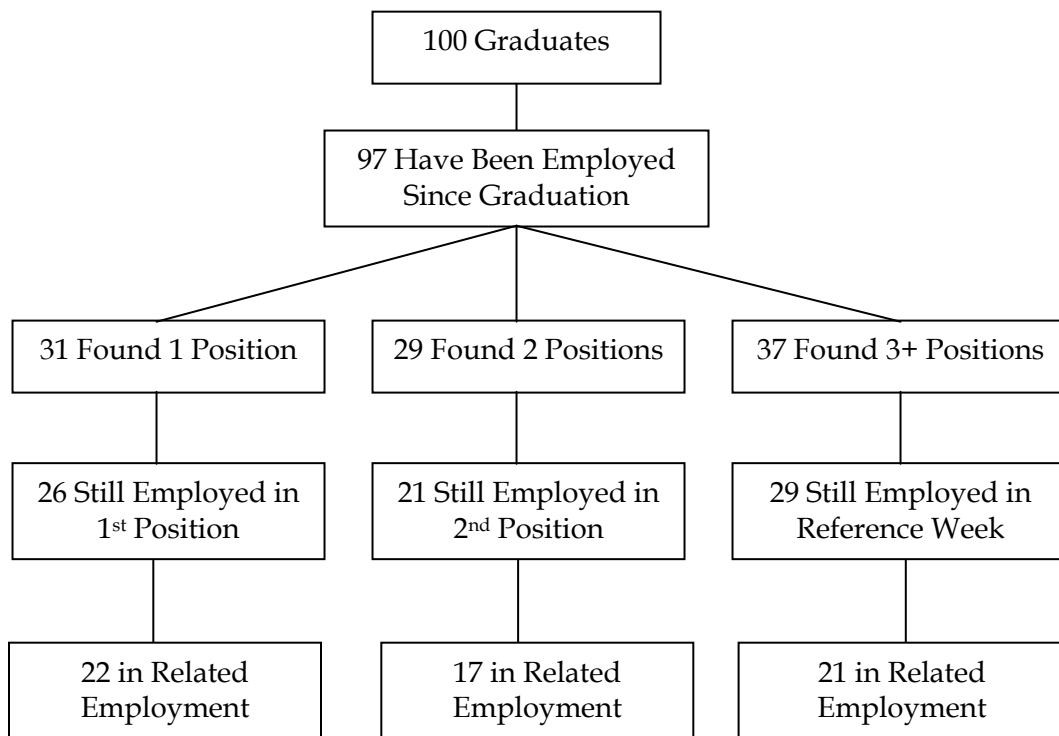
100 Graduates

97 Have Been Employed Since Graduation

31 Found 1 Position

29 Found 2 Positions

37 Found 3+ Positions

26 Still Employed in 1$^{st}$ Position

21 Still Employed in 2$^{nd}$ Position

29 Still Employed in Reference Week

22 in Related Employment

17 in Related Employment

21 in Related Employment